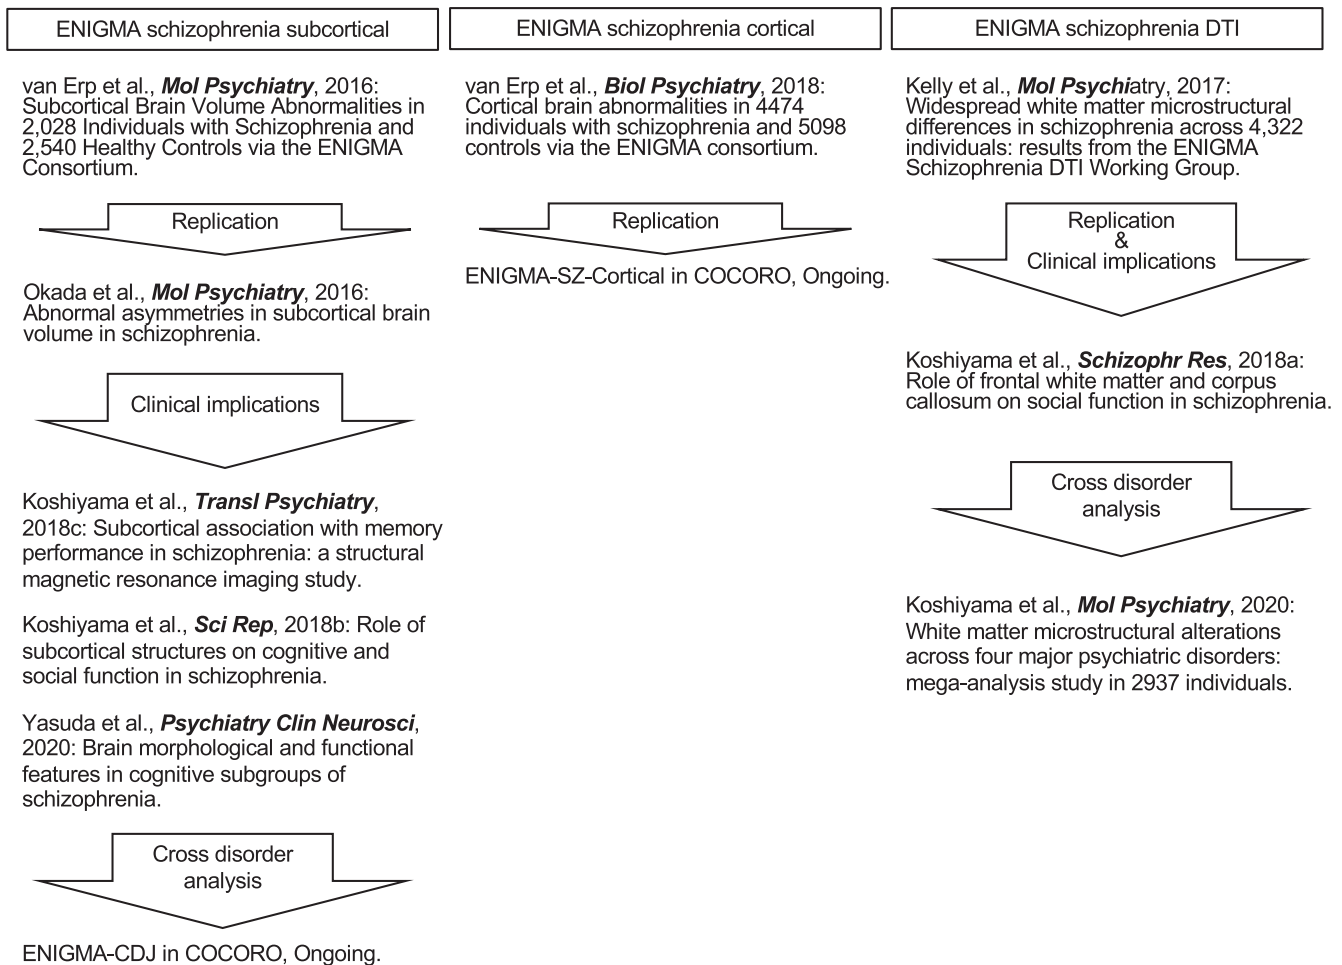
ENIGMA schizophrenia subcortical

van Erp et al., ***Mol Psychiatry***, 2016: Subcortical Brain Volume Abnormalities in 2,028 Individuals with Schizophrenia and 2,540 Healthy Controls via the ENIGMA Consortium.

Replication

Okada et al., ***Mol Psychiatry***, 2016: Abnormal asymmetries in subcortical brain volume in schizophrenia.

Clinical implications

Koshiyama et al., ***Transl Psychiatry***, 2018c: Subcortical association with memory performance in schizophrenia: a structural magnetic resonance imaging study.

Koshiyama et al., ***Sci Rep***, 2018b: Role of subcortical structures on cognitive and social function in schizophrenia.

Yasuda et al., ***Psychiatry Clin Neurosci***, 2020: Brain morphological and functional features in cognitive subgroups of schizophrenia.

Cross disorder analysis

ENIGMA-CDJ in COCORO, Ongoing.

ENIGMA schizophrenia cortical

van Erp et al., ***Biol Psychiatry***, 2018: Cortical brain abnormalities in 4474 individuals with schizophrenia and 5098 controls via the ENIGMA consortium.

Replication

ENIGMA-SZ-Cortical in COCORO, Ongoing.

ENIGMA schizophrenia DTI

Kelly et al., ***Mol Psychi***atry, 2017: Widespread white matter microstructural differences in schizophrenia across 4,322 individuals: results from the ENIGMA Schizophrenia DTI Working Group.

Replication & Clinical implications

Koshiyama et al., ***Schizophr Res***, 2018a: Role of frontal white matter and corpus callosum on social function in schizophrenia.

Cross disorder analysis

Koshiyama et al., ***Mol Psychiatry***, 2020: White matter microstructural alterations across four major psychiatric disorders: mega-analysis study in 2937 individuals.